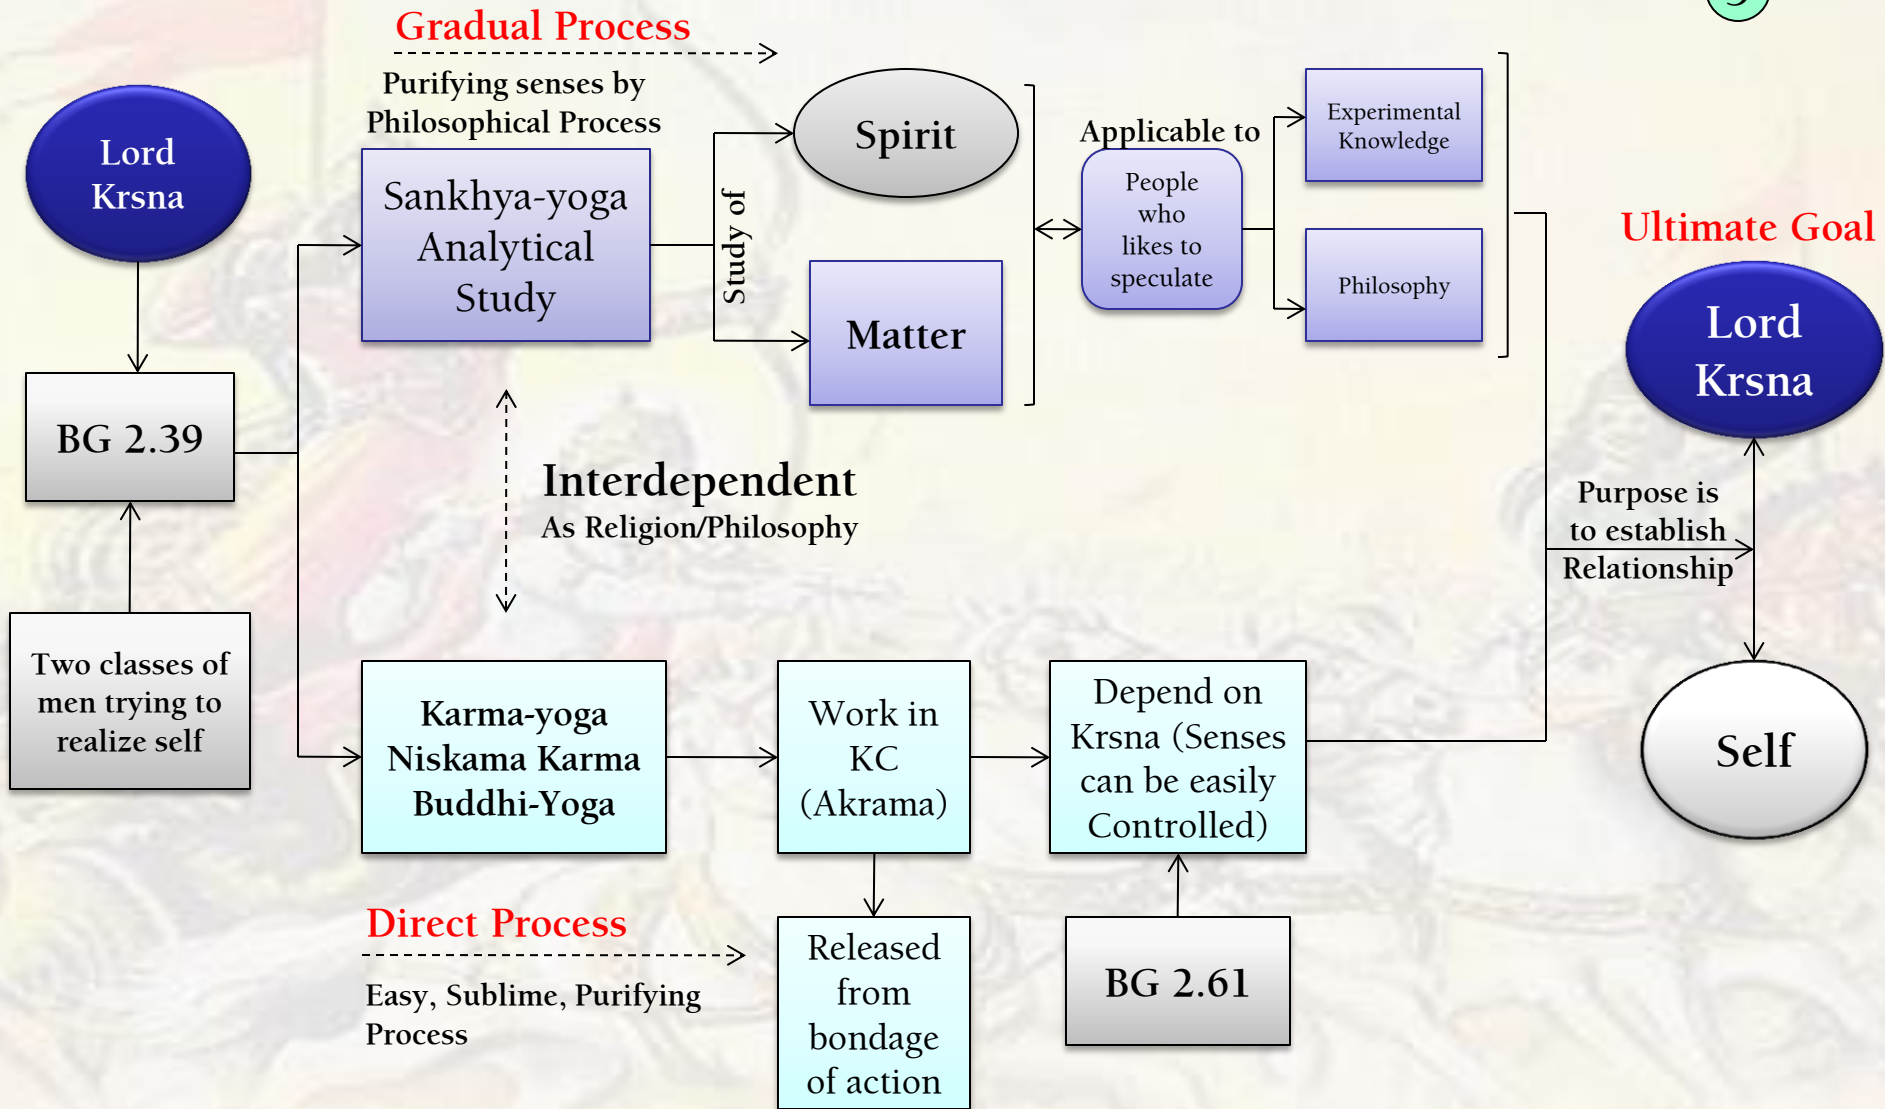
Gradual Process

Purifying senses by Philosophical Process

Lord Krsna

Sankhya-yoga Analytical Study

Study of

Spirit

Matter

Applicable to

People who likes to speculate

Experimental Knowledge

Philosophy

Ultimate Goal

Lord Krsna

BG 2.39

Interdependent
As Religion/Philosophy

Purpose is to establish Relationship

Two classes of men trying to realize self

Karma-yoga Niskama Karma Buddhi-Yoga

Work in KC (Akrama)

Depend on Krsna (Senses can be easily Controlled)

Self

Direct Process

Easy, Sublime, Purifying Process

Released from bondage of action

BG 2.61